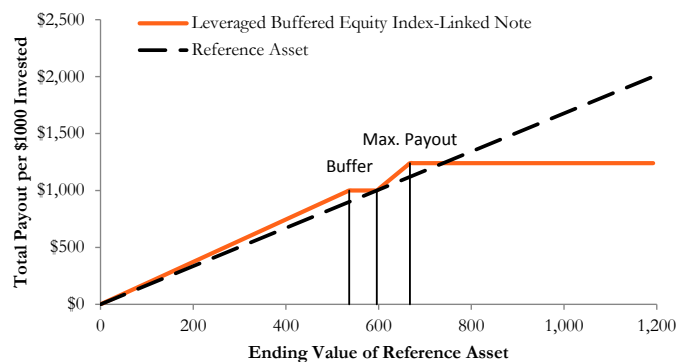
Leveraged Buffered Equity Index-Linked Note
Reference Asset

$2,500
$2,000
$1,500
$1,000
$500
$0

Total Payout per $1000 Invested

Max. Payout
Buffer

0
200
400
600
800
1,000
1,200

Ending Value of Reference Asset